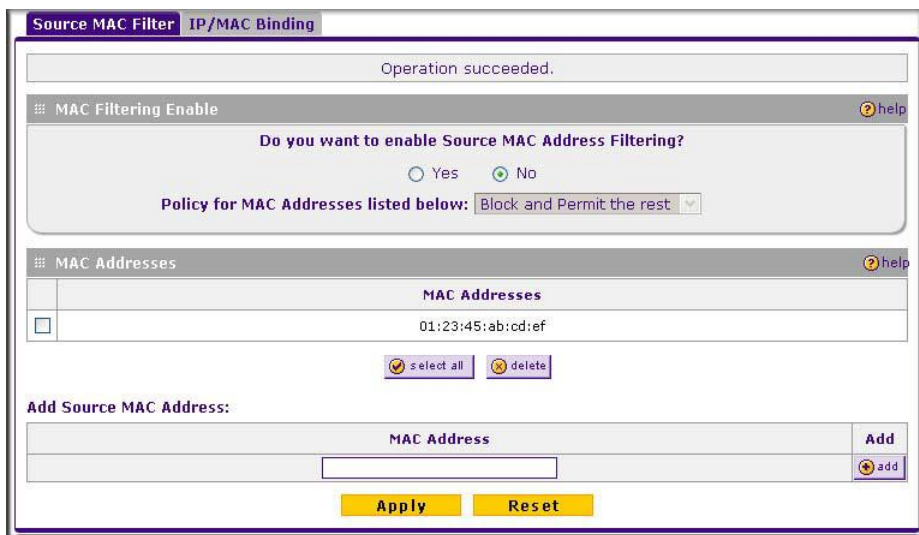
Source MAC Filter IP/MAC Binding

Operation succeeded.

MAC Filtering Enable

help

Do you want to enable Source MAC Address Filtering?

Yes No

Policy for MAC Addresses listed below: Block and Permit the rest

MAC Addresses

help

| | MAC Addresses |
|---|---|
| | 01:23:45:ab:cd:ef |

select all delete

Add Source MAC Address:

| MAC Address | Add |
|---|---|
| | add |

Apply Reset